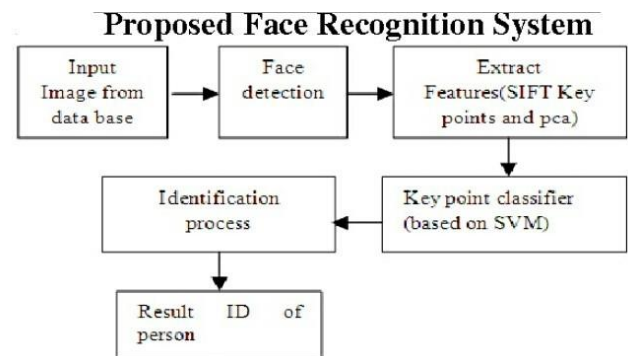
Proposed Face Recognition System

Input Image from data base

Face detection

Extract Features(SIFT Key points and pca)

Key point classifier (based on SVM)

Identification process

Result ID of person